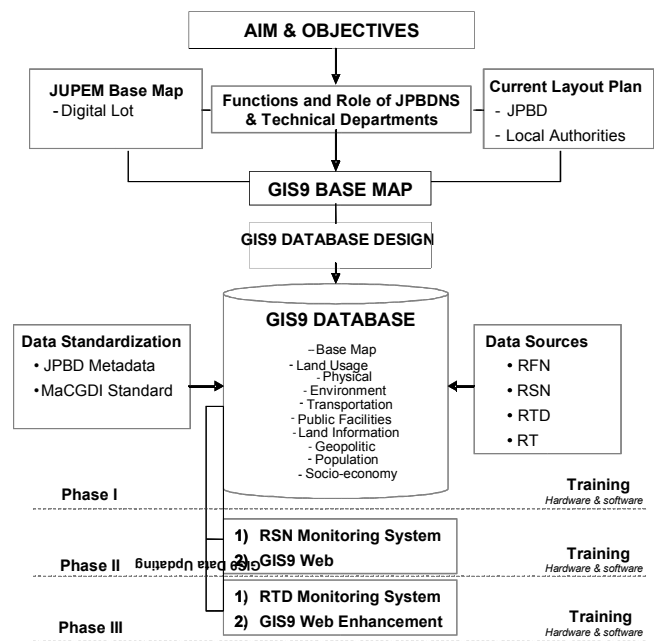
AIM & OBJECTIVES

JUPEM Base Map
- Digital Lot

Functions and Role of JPBDNS & Technical Departments

Current Layout Plan
- JPBD
- Local Authorities

GIS9 BASE MAP

GIS9 DATABASE DESIGN

Data Standardization
• JPBD Metadata
• MaCGDI Standard

GIS9 DATABASE
- Base Map
- Land Usage
- Physical
- Environment
- Transportation
- Public Facilities
- Land Information
- Geopolitic
- Population
- Socio-economy

Data Sources
• RFN
• RSN
• RTD
• RT

GIS9 Data Updating

Phase I
Training
Hardware & software

Phase II
1) RSN Monitoring System
2) GIS9 Web
Training
Hardware & software

Phase III
1) RTD Monitoring System
2) GIS9 Web Enhancement
Training
Hardware & software